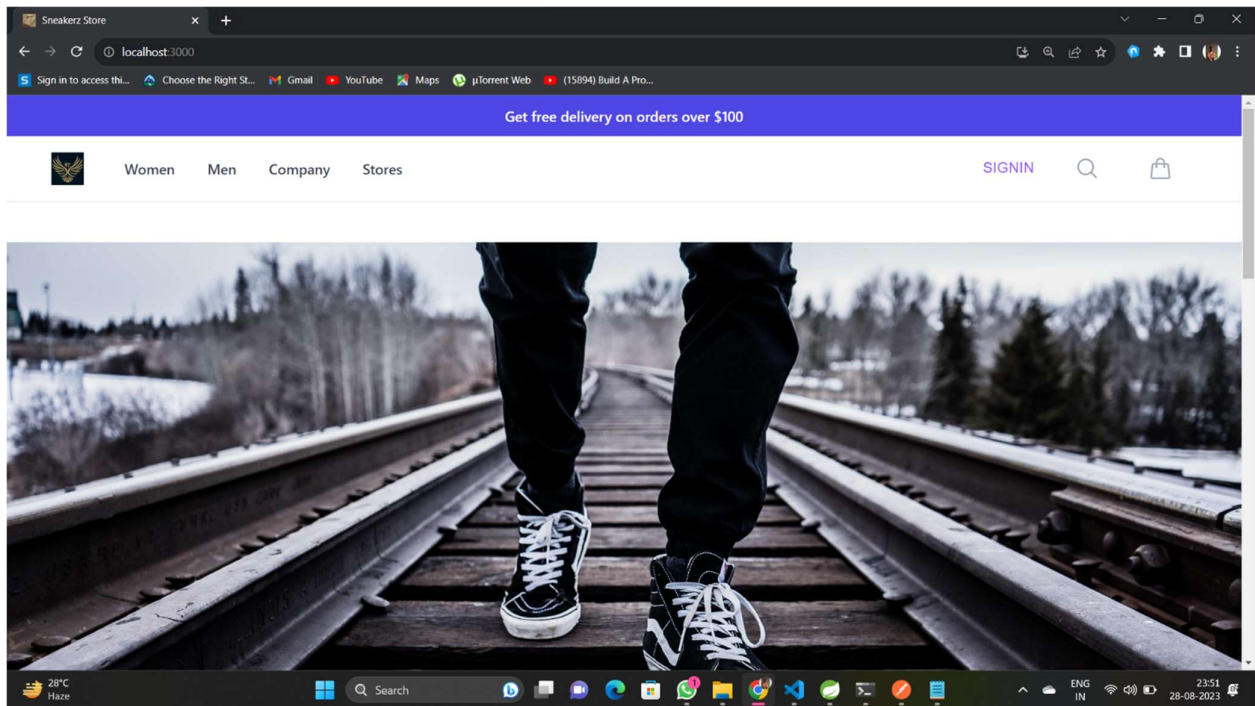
Sneakerz Store

localhost:3000

Sign in to access thi... Choose the Right St... Gmail YouTube Maps µTorrent Web (15894) Build A Pro...

Get free delivery on orders over $100

Women Men Company Stores

SIGNIN

28°C
Haze

Search

ENG
IN

23:51
28-08-2023